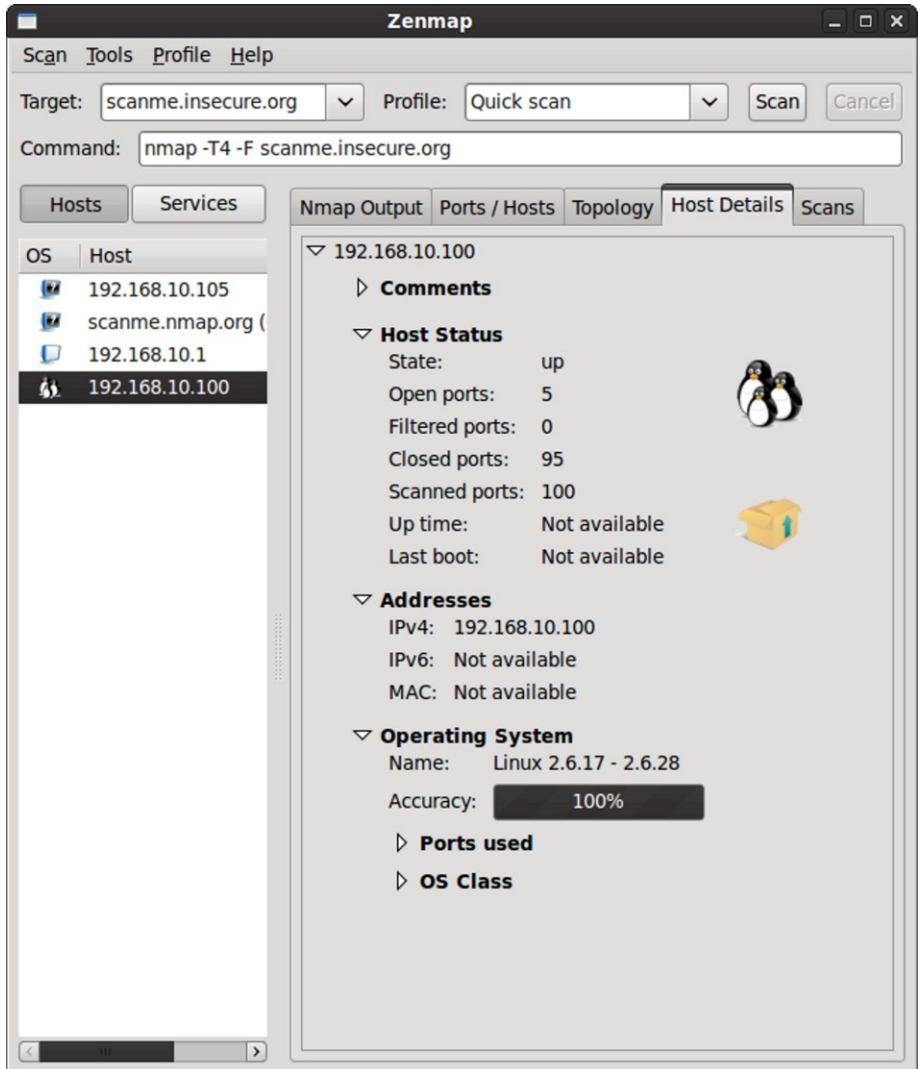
Zenmap

Scan Tools Profile Help

Target: scanme.insecure.org

Profile: Quick scan

Scan

Cancel

Command: nmap -T4 -F scanme.insecure.org

Hosts

Services

| OS | Host |
|---|---|
| | 192.168.10.105 |
| | scanme.nmap.org ( |
| | 192.168.10.1 |
| | 192.168.10.100 |

Nmap Output | Ports / Hosts | Topology | Host Details | Scans

▽ 192.168.10.100

▷ Comments

▽ Host Status

State: up

Open ports: 5

Filtered ports: 0

Closed ports: 95

Scanned ports: 100

Up time: Not available

Last boot: Not available

▽ Addresses

IPv4: 192.168.10.100

IPv6: Not available

MAC: Not available

▽ Operating System

Name: Linux 2.6.17 - 2.6.28

Accuracy: 100%

▷ Ports used

▷ OS Class